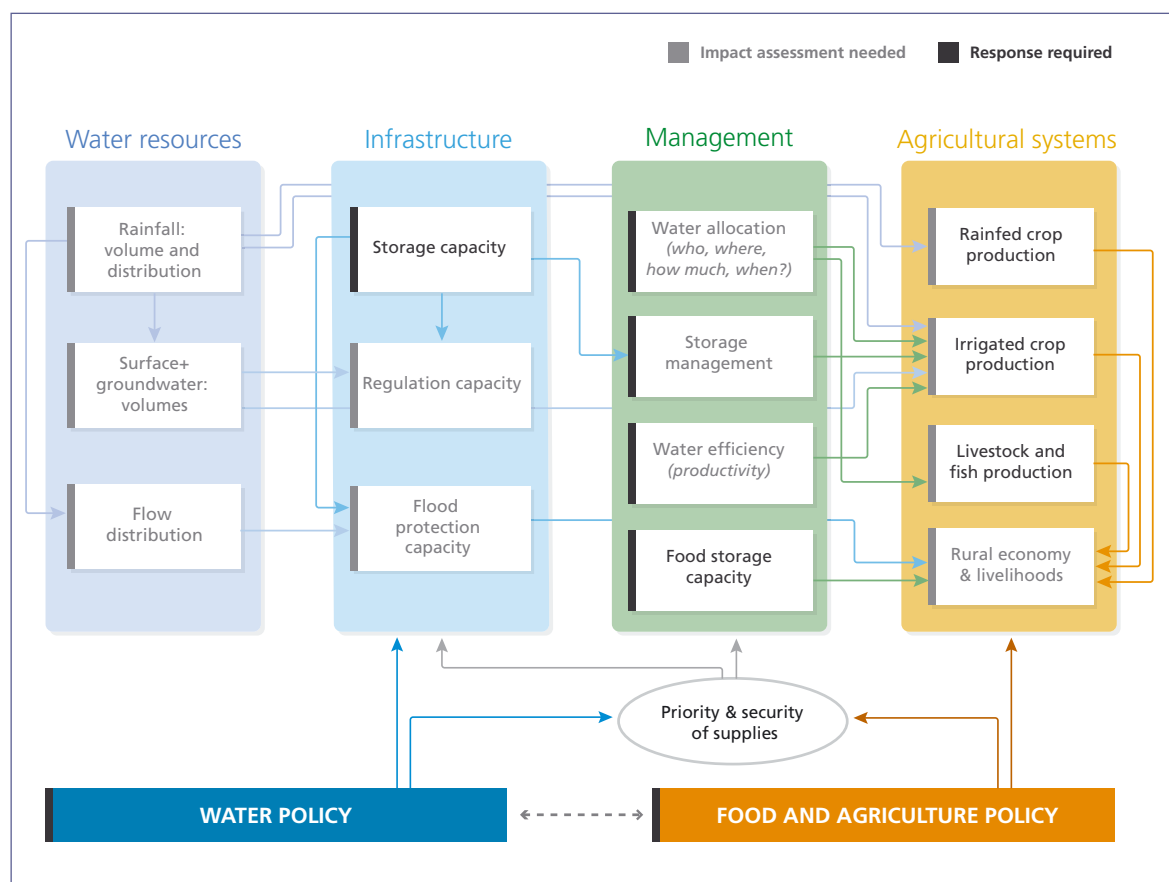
Impact assessment needed
Response required

Water resources

Rainfall: volume and distribution

Surface+ groundwater: volumes

Flow distribution

Infrastructure

Storage capacity

Regulation capacity

Flood protection capacity

Management

Water allocation (who, where, how much, when?)

Storage management

Water efficiency (productivity)

Food storage capacity

Agricultural systems

Rainfed crop production

Irrigated crop production

Livestock and fish production

Rural economy & livelihoods

Priority & security of supplies

WATER POLICY

FOOD AND AGRICULTURE POLICY